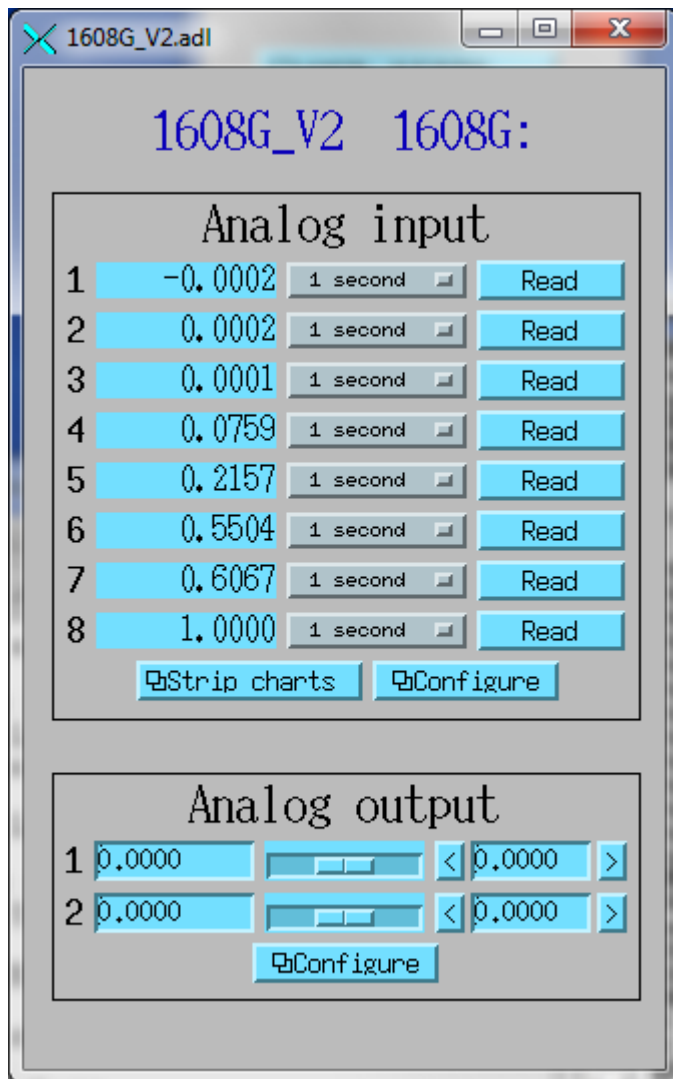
1608G_V2.adl

1608G_V2 1608G:

Analog input

| | | | |
|---|---|---|---|
| 1 | -0.0002 | 1 second | Read |
| 2 | 0.0002 | 1 second | Read |
| 3 | 0.0001 | 1 second | Read |
| 4 | 0.0759 | 1 second | Read |
| 5 | 0.2157 | 1 second | Read |
| 6 | 0.5504 | 1 second | Read |
| 7 | 0.6067 | 1 second | Read |
| 8 | 1.0000 | 1 second | Read |

Strip charts Configure

Analog output

1 0.0000 < 0.0000 >

2 0.0000 < 0.0000 >

Configure